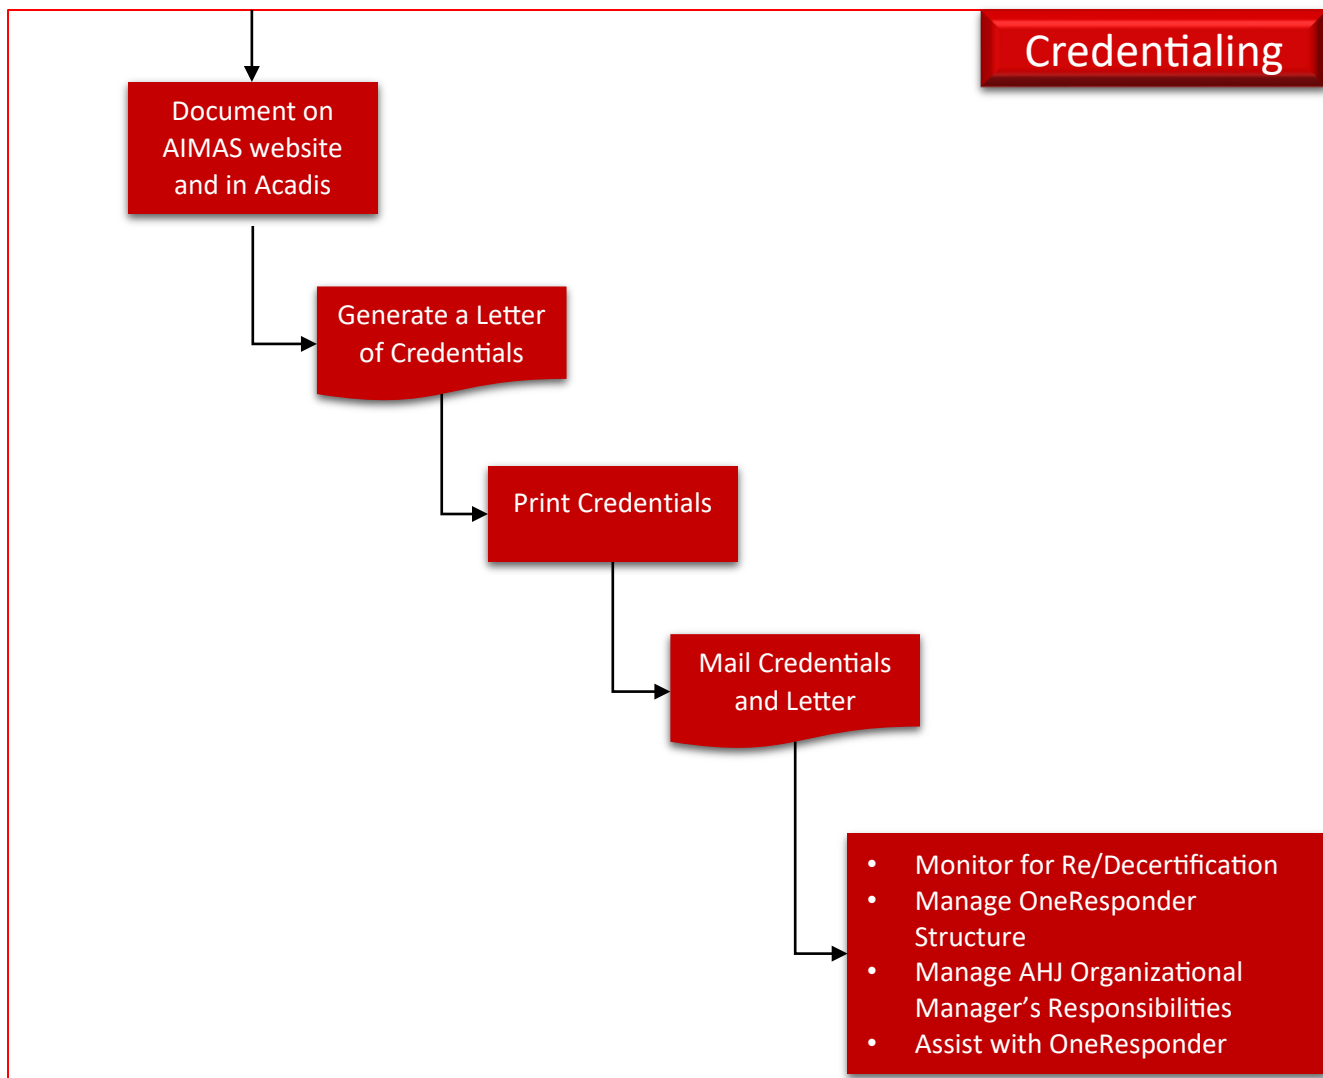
Credentialing

Document on AIMAS website and in Acadis

Generate a Letter of Credentials

Print Credentials

Mail Credentials and Letter

- Monitor for Re/Decertification
- Manage OneResponder Structure
- Manage AHJ Organizational Manager’s Responsibilities
- Assist with OneResponder